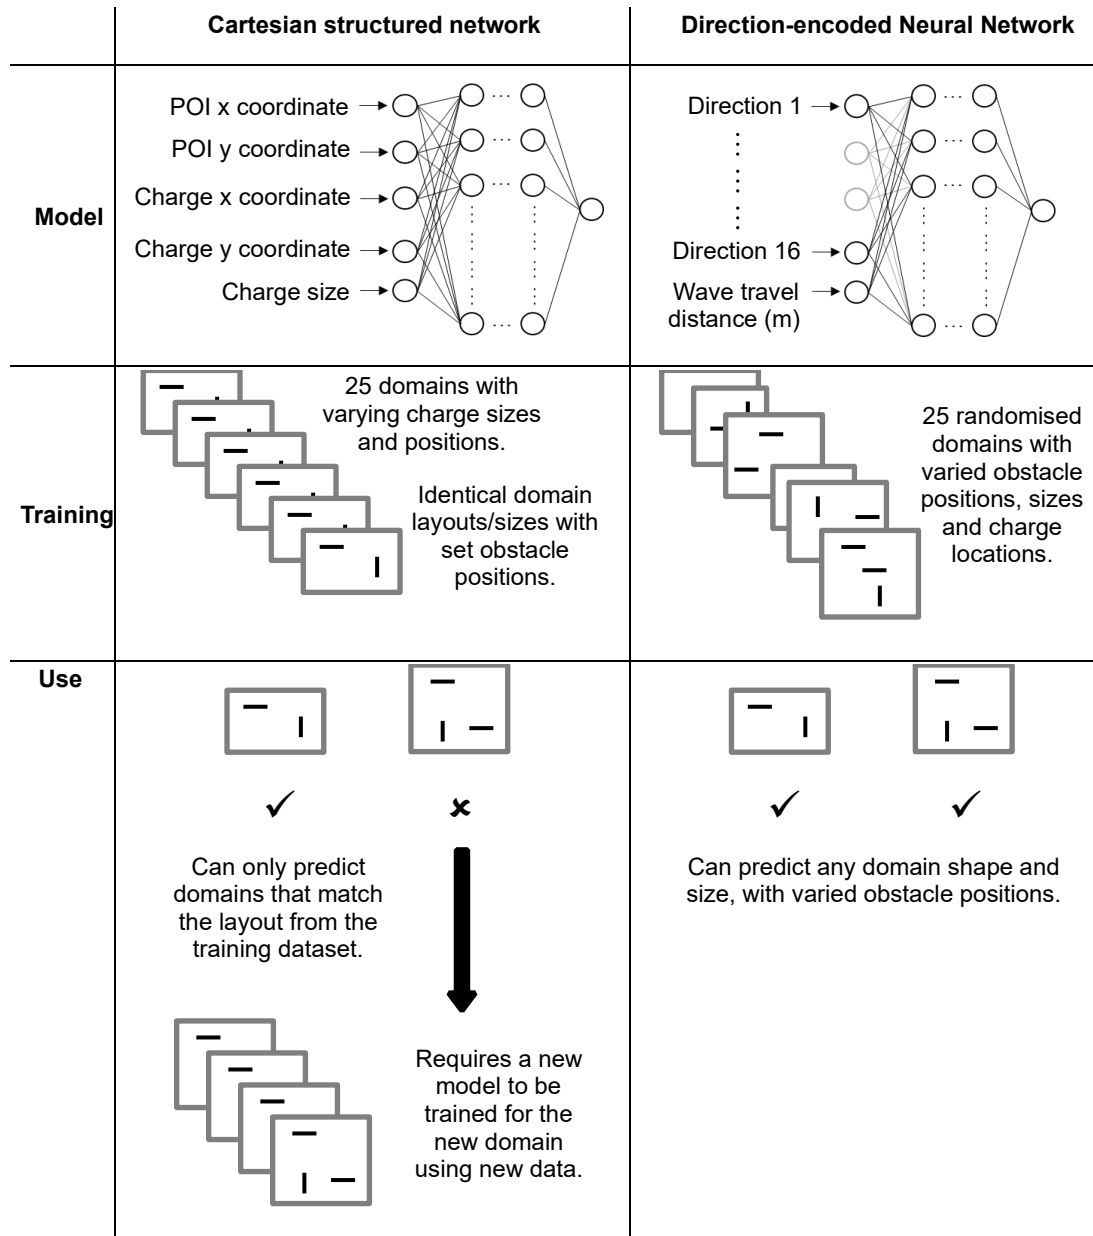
| | Cartesian structured network | Direction-encoded Neural Network |
|---|---|---|
| Model | POI x coordinate<br>POI y coordinate<br>Charge x coordinate<br>Charge y coordinate<br>Charge size | Direction 1<br>Direction 16<br>Wave travel distance (m) |
| Training | 25 domains with varying charge sizes and positions.<br>Identical domain layouts/sizes with set obstacle positions. | 25 randomised domains with varied obstacle positions, sizes and charge locations. |
| Use | ✓ ✗<br>Can only predict domains that match the layout from the training dataset.<br>Requires a new model to be trained for the new domain using new data. | ✓ ✓<br>Can predict any domain shape and size, with varied obstacle positions. |